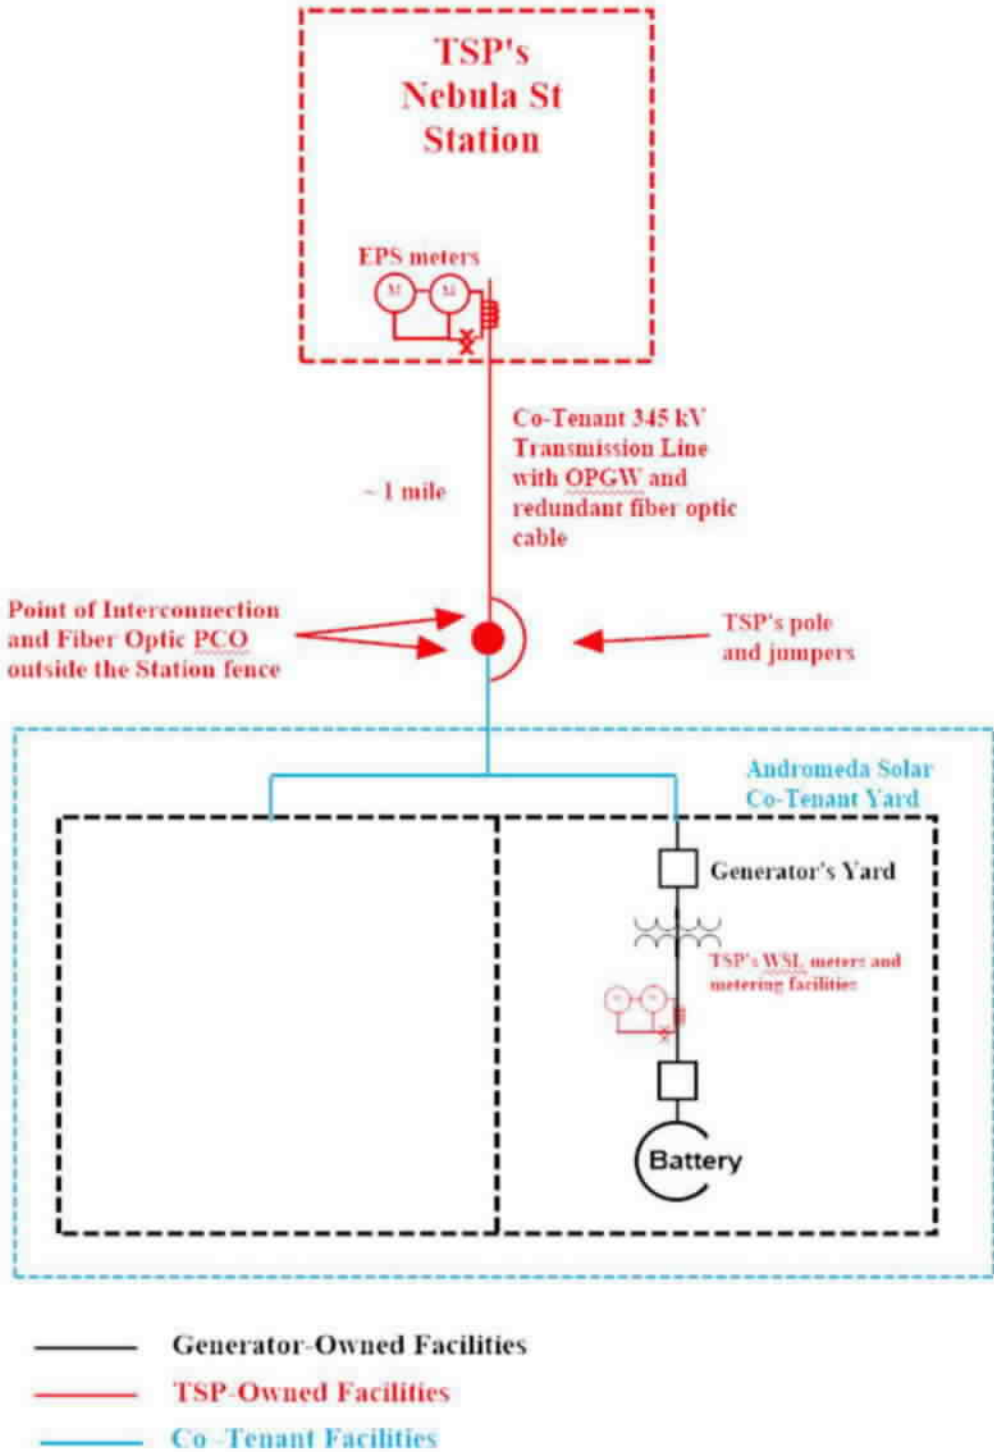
TSP's Nebula St Station

EPS meters

M M

Co-Tenant 345 kV Transmission Line with OPGW and redundant fiber optic cable

~ 1 mile

Point of Interconnection and Fiber Optic PCO outside the Station fence

TSP's pole and jumpers

Andromeda Solar Co-Tenant Yard

Generator's Yard

TSP's WSL meters and metering facilities

Battery

Generator-Owned Facilities

TSP-Owned Facilities

Co -Tenant Facilities